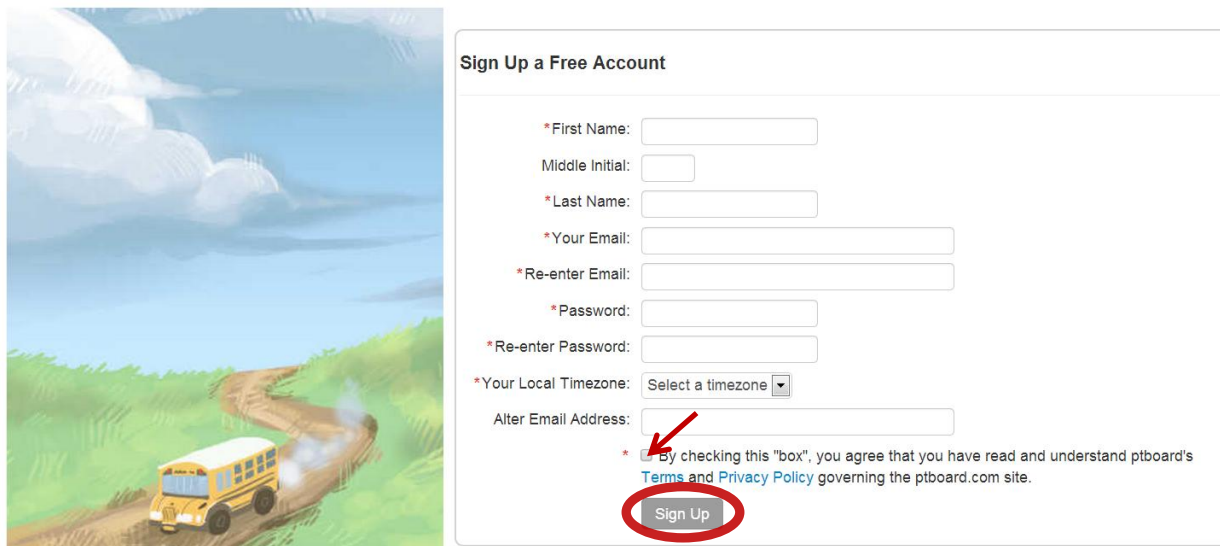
Sign Up a Free Account

*First Name:

Middle Initial:

*Last Name:

*Your Email:

*Re-enter Email:

*Password:

*Re-enter Password:

*Your Local Timezone: Select a timezone

Alter Email Address:

* By checking this "box", you agree that you have read and understand ptboard's Terms and Privacy Policy governing the ptboard.com site.

Sign Up